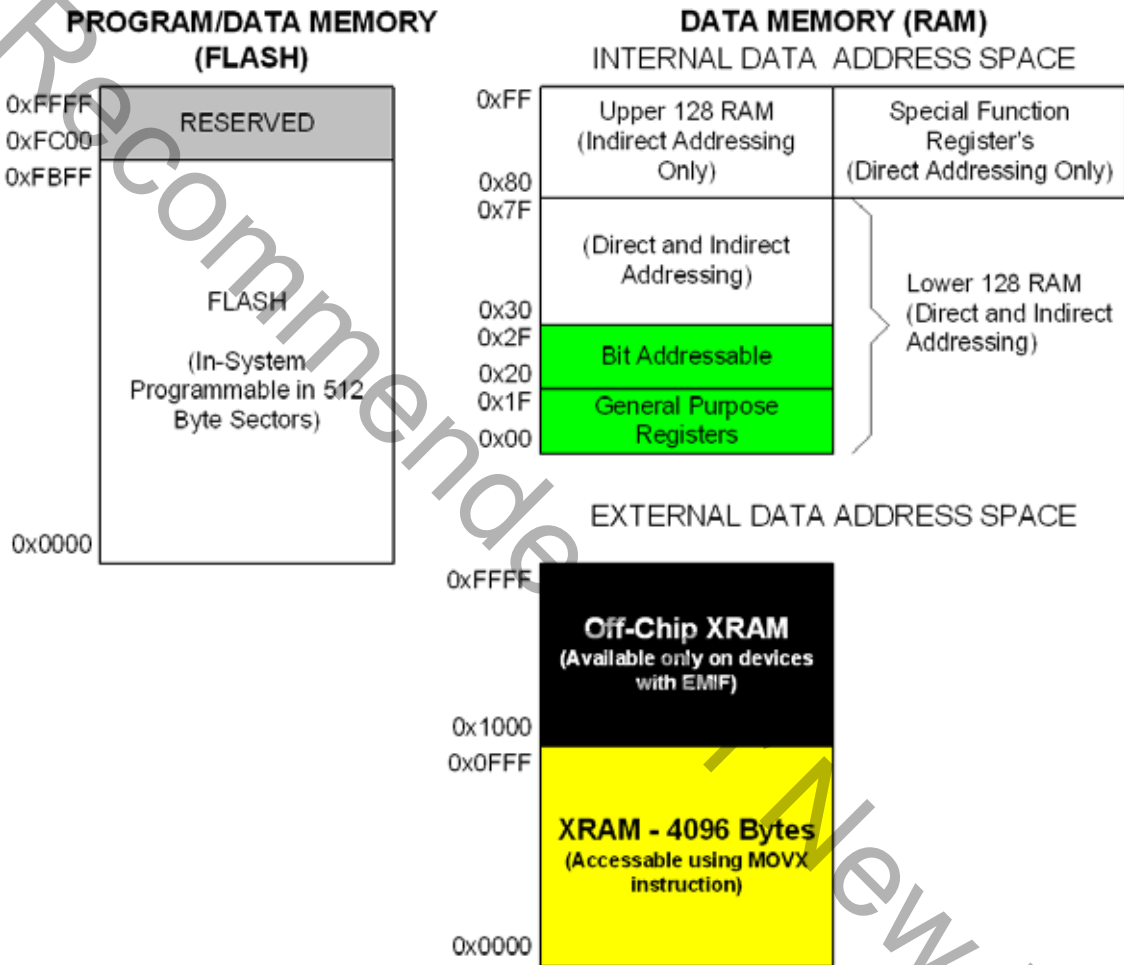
PROGRAM/DATA MEMORY (FLASH)

0xFFFF
0xFC00
RESERVED
0xFBFF

FLASH

(In-System Programmable in 512 Byte Sectors)

0x0000

DATA MEMORY (RAM)
INTERNAL DATA ADDRESS SPACE

0xFF
Upper 128 RAM (Indirect Addressing Only)
0x80
Special Function Register's (Direct Addressing Only)
0x7F
(Direct and Indirect Addressing)
0x30
0x2F
Bit Addressable
0x20
0x1F
General Purpose Registers
0x00

Lower 128 RAM (Direct and Indirect Addressing)

EXTERNAL DATA ADDRESS SPACE

0xFFFF
Off-Chip XRAM
(Available only on devices with EMIF)
0x1000
0x0FFF
XRAM - 4096 Bytes
(Accessable using MOVX instruction)
0x0000

Recommended ... New